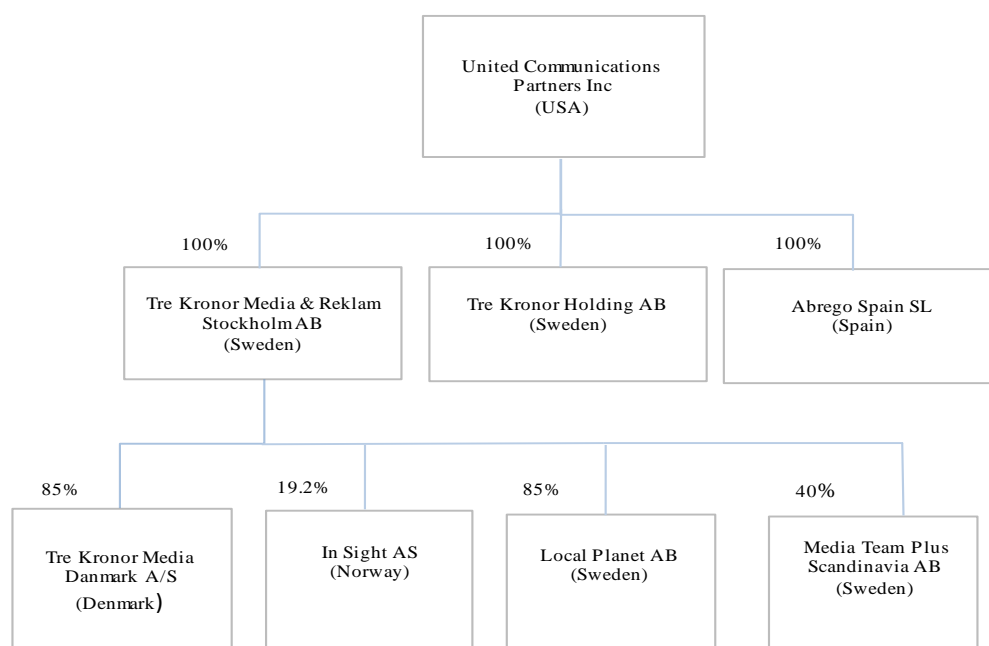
United Communications Partners Inc
(USA)

100%

Tre Kronor Media & Reklam Stockholm AB
(Sweden)

100%

Tre Kronor Holding AB
(Sweden)

100%

Abrego Spain SL
(Spain)

85%

Tre Kronor Media Danmark A/S
(Denmark)

19.2%

In Sight AS
(Norway)

85%

Local Planet AB
(Sweden)

40%

Media Team Plus Scandinavia AB
(Sweden)